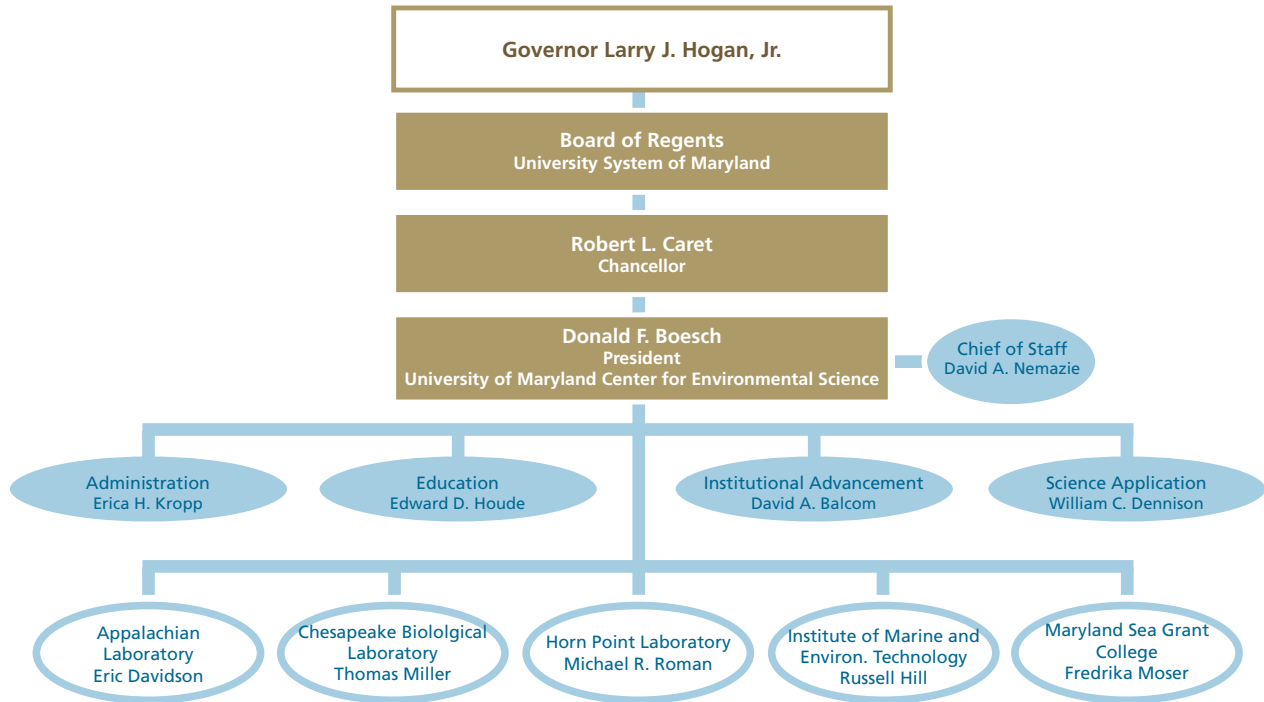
Governor Larry J. Hogan, Jr.

Board of Regents
University System of Maryland

Robert L. Caret
Chancellor

Donald F. Boesch
President
University of Maryland Center for Environmental Science

Chief of Staff
David A. Nemazie

Administration
Erica H. Kropp

Education
Edward D. Houde

Institutional Advancement
David A. Balcom

Science Application
William C. Dennison

Appalachian Laboratory
Eric Davidson

Chesapeake Biololgical Laboratory
Thomas Miller

Horn Point Laboratory
Michael R. Roman

Institute of Marine and Environ. Technology
Russell Hill

Maryland Sea Grant College
Fredrika Moser